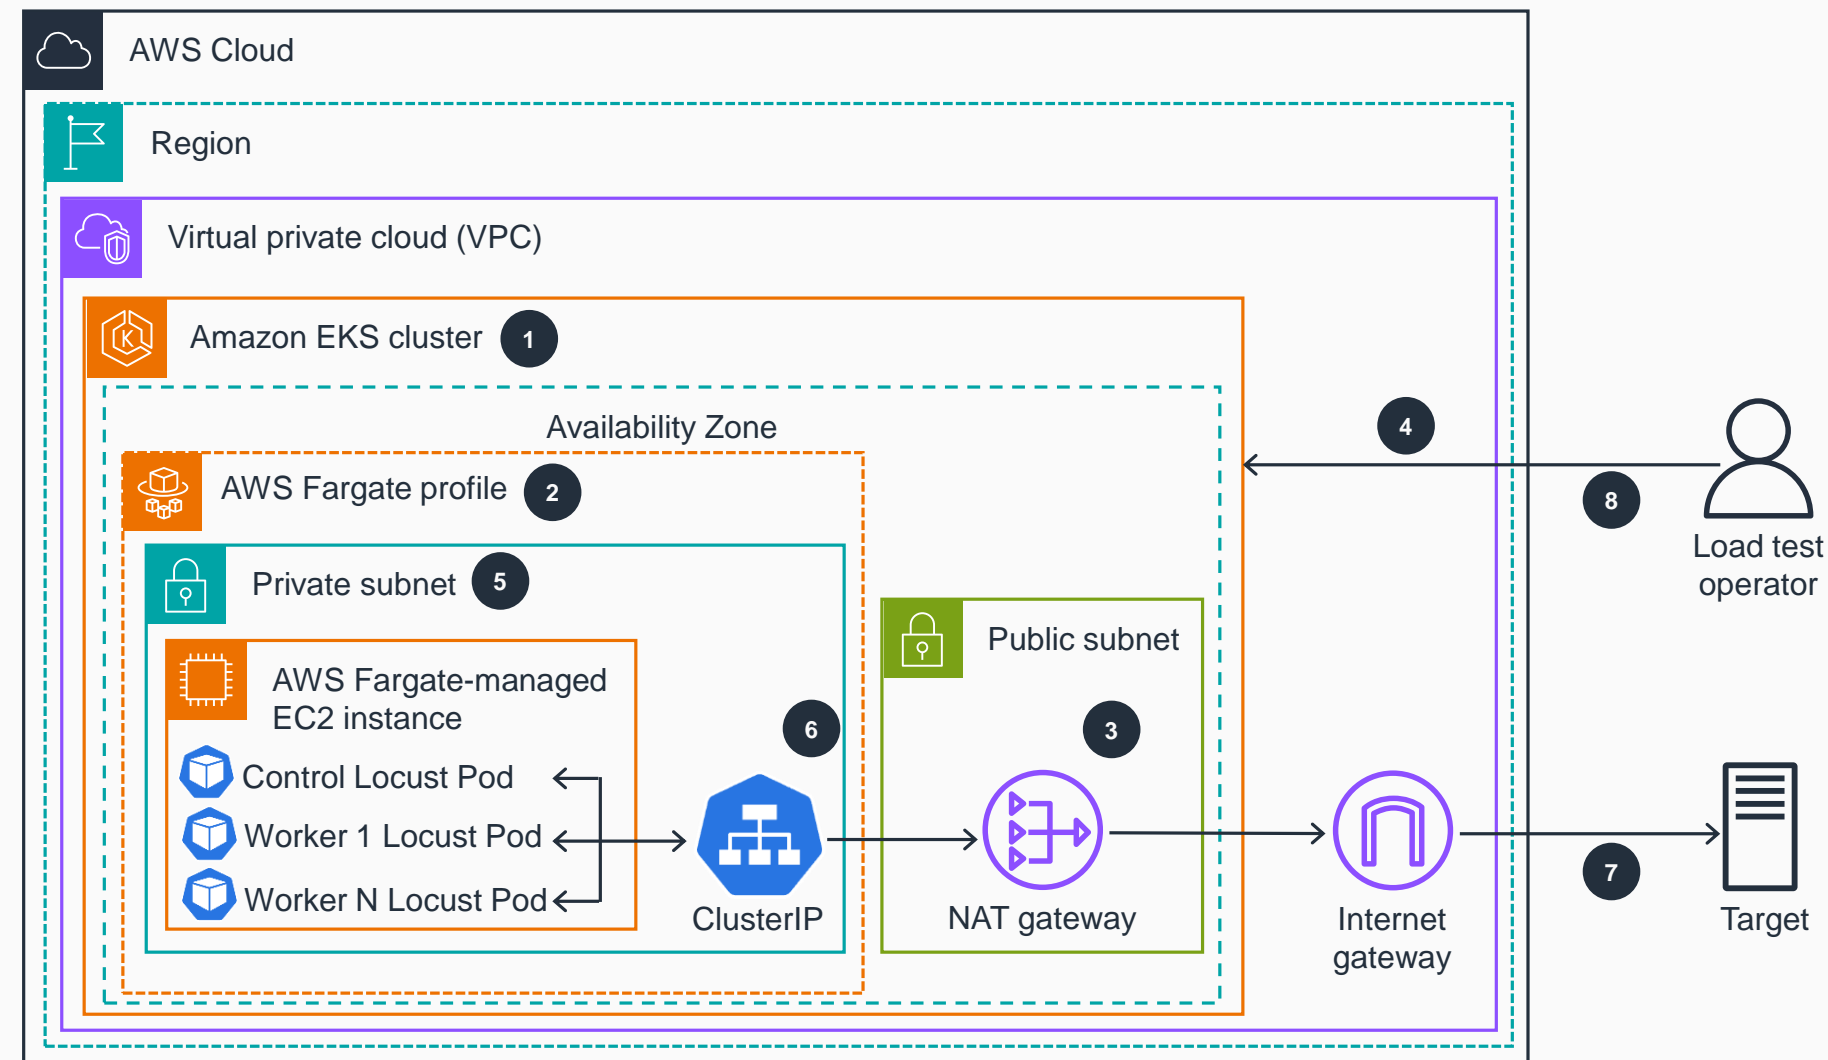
AWS Cloud

Region

Virtual private cloud (VPC)

Amazon EKS cluster 1

Availability Zone

AWS Fargate profile 2

Private subnet 5

AWS Fargate-managed EC2 instance

Control Locust Pod

Worker 1 Locust Pod

Worker N Locust Pod

6

ClusterIP

Public subnet

3

NAT gateway

4

8

Load test operator

Internet gateway

7

Target